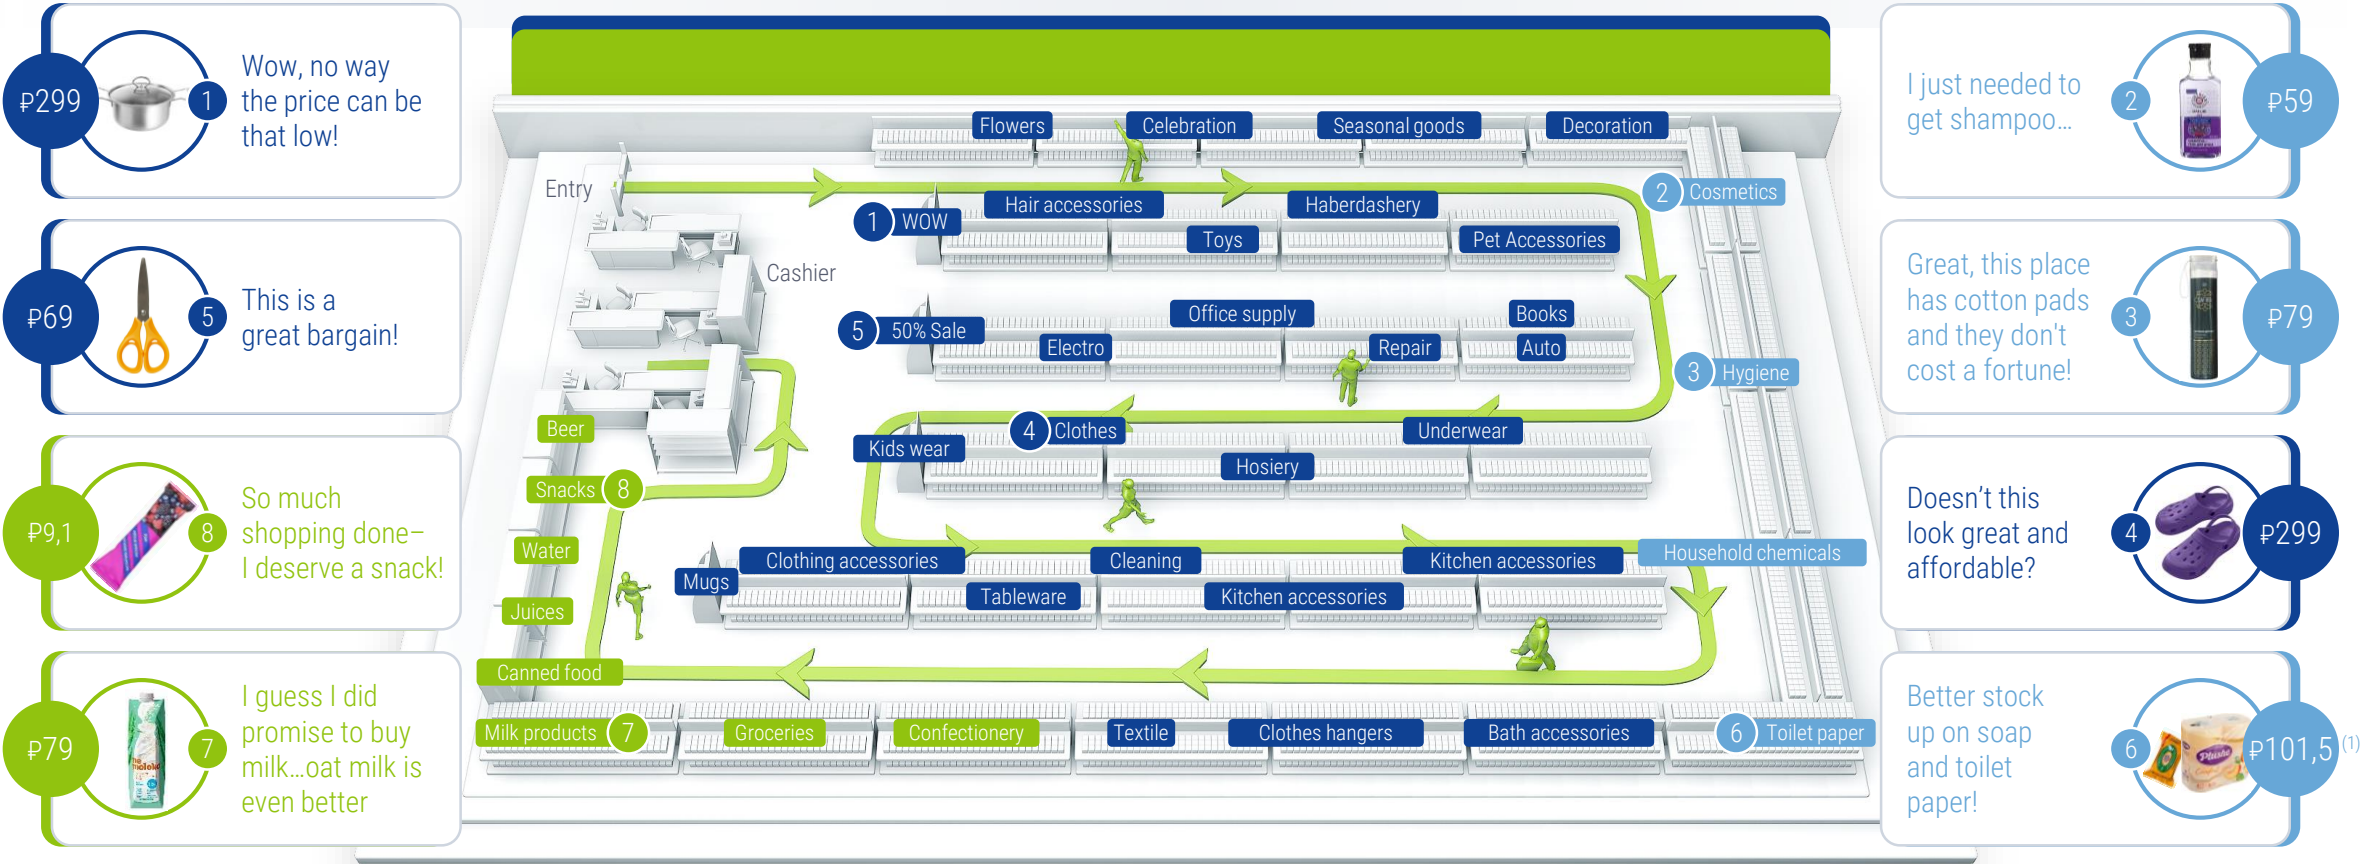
₽299
1
Wow, no way the price can be that low!

₽69
5
This is a great bargain!

₽9,1
8
So much shopping done– I deserve a snack!

₽79
7
I guess I did promise to buy milk...oat milk is even better

Entry
Cashier
Flowers
Celebration
Seasonal goods
Decoration
1 WOW
Hair accessories
Haberdashery
2 Cosmetics
Toys
Pet Accessories
5 50% Sale
Electro
Office supply
Repair
Books
Auto
3 Hygiene
Beer
Kids wear
4 Clothes
Underwear
Hosiery
Snacks 8
Water
Juices
Mugs
Clothing accessories
Cleaning
Kitchen accessories
Household chemicals
Tableware
Kitchen accessories
Canned food
Milk products 7
Groceries
Confectionery
Textile
Clothes hangers
Bath accessories
6 Toilet paper

I just needed to get shampoo...
2
₽59

Great, this place has cotton pads and they don't cost a fortune!
3
₽79

Doesn't this look great and affordable?
4
₽299

Better stock up on soap and toilet paper!
6
₽101,5 (1)